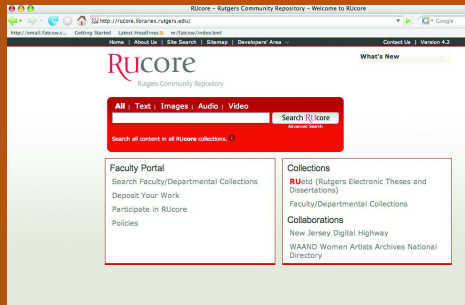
RUcore – Rutgers Community Repository – Welcome to RUcore

http://rucore.libraries.rutgers.edu/

Google

http://email.fatcow.c... Getting Started Latest Headlines m/fatcow/index.html

Home | About Us | Site Search | Sitemap | Developers' Area

Contact Us | Version 4.2

RUcore

Rutgers Community Repository

What's New

All | Text | Images | Audio | Video

Search RUcore

Advanced Search

Search all content in all RUcore collections.

Faculty Portal

Search Faculty/Departmental Collections

Deposit Your Work

Participate in RUcore

Policies

Collections

RUetd (Rutgers Electronic Theses and Dissertations)

Faculty/Departmental Collections

Collaborations

New Jersey Digital Highway

WAAND Women Artists Archives National Directory